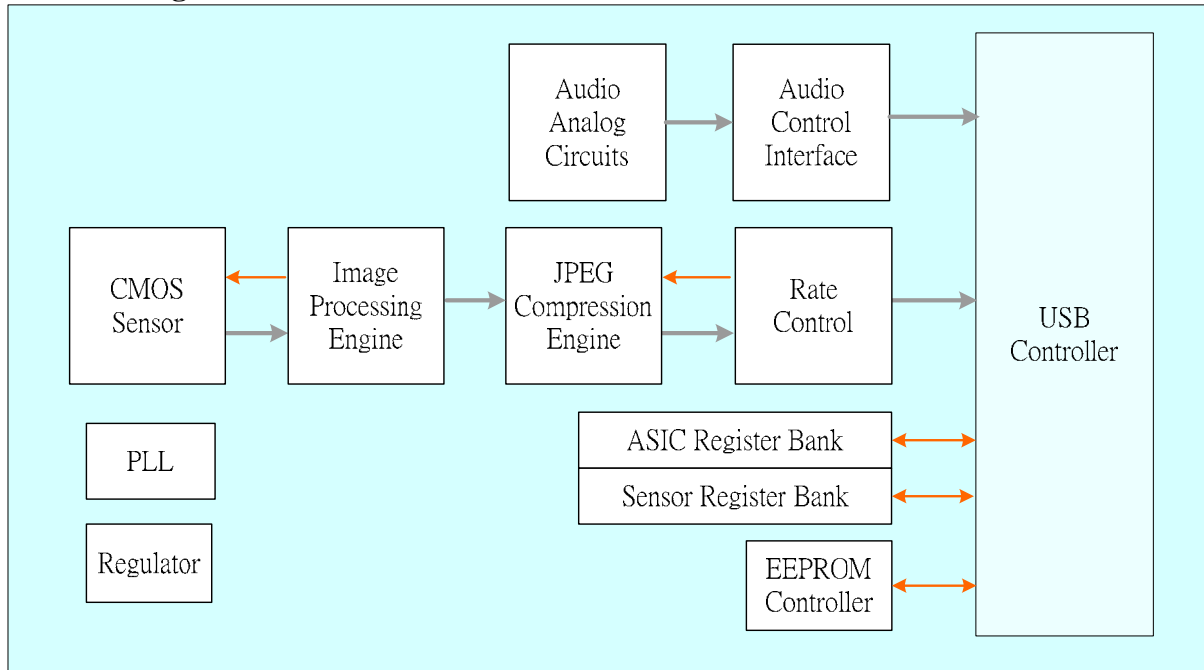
Audio Analog Circuits

Audio Control Interface

CMOS Sensor

Image Processing Engine

JPEG Compression Engine

Rate Control

USB Controller

ASIC Register Bank

Sensor Register Bank

PLL

Regulator

EEPROM Controller